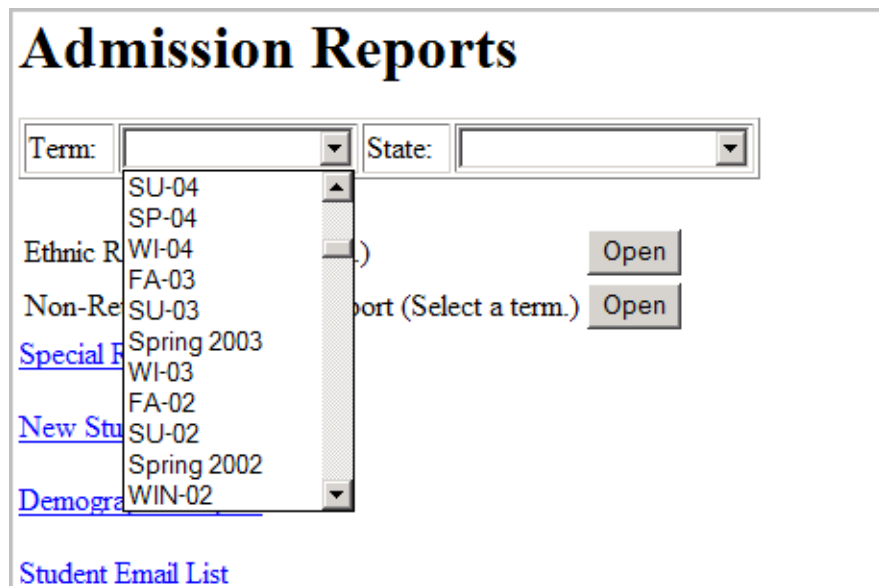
# Admission Reports

Term: State:

SU-04
SP-04
WI-04
FA-03
SU-03
Spring 2003
WI-03
FA-02
SU-02
Spring 2002
WIN-02

Ethnic R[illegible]) Open

Non-Re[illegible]port (Select a term.) Open

Special R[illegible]

New Stu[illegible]

Demogra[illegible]

Student Email List